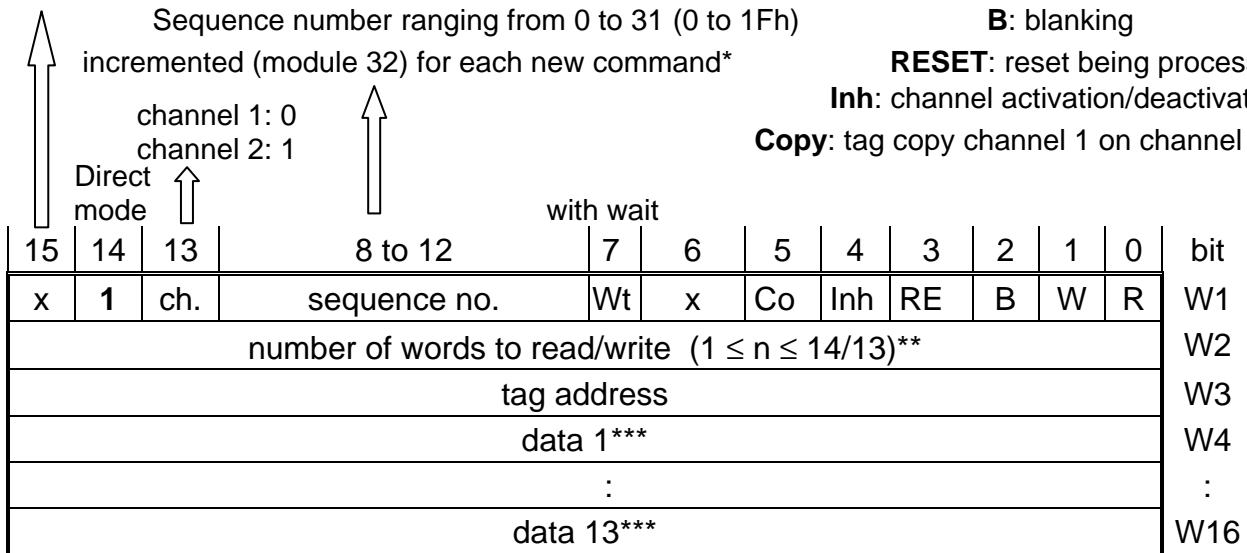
Sequence number ranging from 0 to 31 (0 to 1Fh) incremented (module 32) for each new command*

**B**: blanking
**RESET**: reset being proces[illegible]
**Inh**: channel activation/deactivat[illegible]
**Copy**: tag copy channel 1 on channel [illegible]

channel 1: 0
channel 2: 1

Direct mode

with wait

| 15 | 14 | 13 | 8 to 12 | 7 | 6 | 5 | 4 | 3 | 2 | 1 | 0 | bit |
|---|---|---|---|---|---|---|---|---|---|---|---|---|
| x | **1** | ch. | sequence no. | Wt | x | Co | Inh | RE | B | W | R | W1 |
| number of words to read/write $(1 \leq n \leq 14/13)$** | | | | | | | | | | | | W2 |
| tag address | | | | | | | | | | | | W3 |
| data 1*** | | | | | | | | | | | | W4 |
| : | | | | | | | | | | | | : |
| data 13*** | | | | | | | | | | | | W16 |